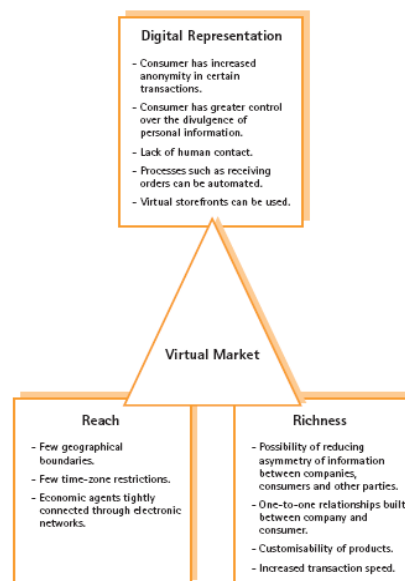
Digital Representation

- Consumer has increased anonymity in certain transactions.
- Consumer has greater control over the divulgence of personal information.
- Lack of human contact.
- Processes such as receiving orders can be automated.
- Virtual storefronts can be used.

Virtual Market

Reach

- Few geographical boundaries.
- Few time-zone restrictions.
- Economic agents tightly connected through electronic networks.

Richness

- Possibility of reducing asymmetry of information between companies, consumers and other parties.
- One-to-one relationships built between company and consumer.
- Customisability of products.
- Increased transaction speed.